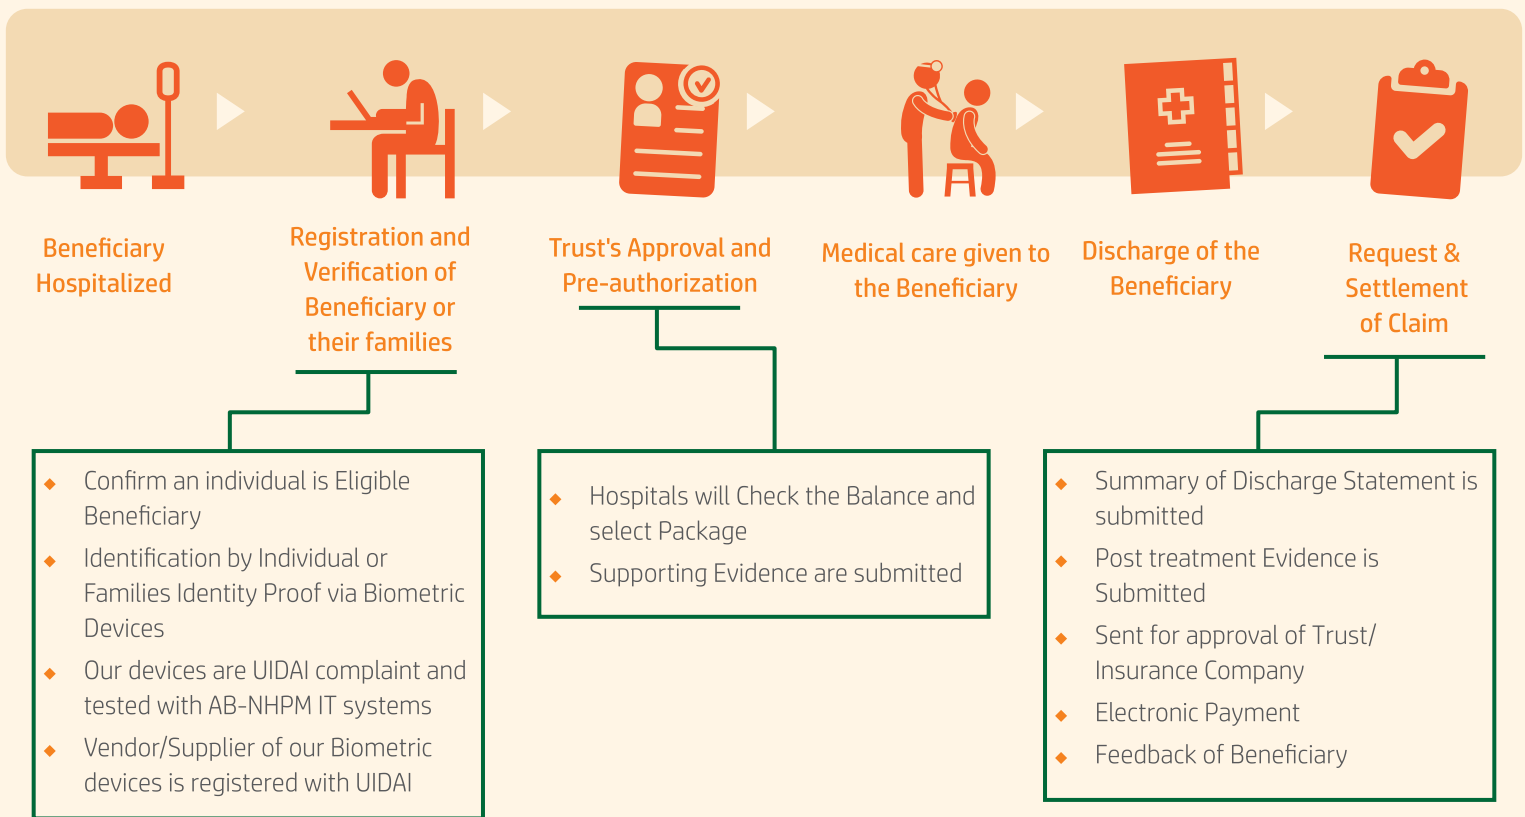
Beneficiary Hospitalized

Registration and Verification of Beneficiary or their families

Trust's Approval and Pre-authorization

Medical care given to the Beneficiary

Discharge of the Beneficiary

Request & Settlement of Claim

- Confirm an individual is Eligible Beneficiary
- Identification by Individual or Families Identity Proof via Biometric Devices
- Our devices are UIDAI complaint and tested with AB-NHPM IT systems
- Vendor/Supplier of our Biometric devices is registered with UIDAI

- Hospitals will Check the Balance and select Package
- Supporting Evidence are submitted

- Summary of Discharge Statement is submitted
- Post treatment Evidence is Submitted
- Sent for approval of Trust/ Insurance Company
- Electronic Payment
- Feedback of Beneficiary